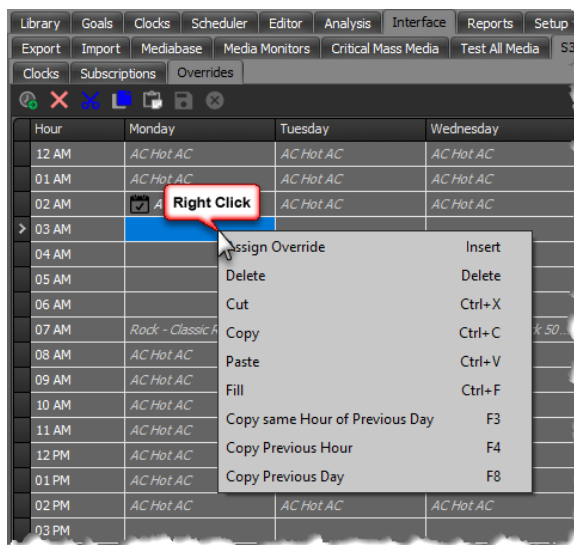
Library | Goals | Clocks | Scheduler | Editor | Analysis | Interface | Reports | Setup

Export | Import | Mediabase | Media Monitors | Critical Mass Media | Test All Media | S3

Clocks | Subscriptions | Overrides

| Hour | Monday | Tuesday | Wednesday |
|---|---|---|---|
| 12 AM | AC Hot AC | AC Hot AC | AC Hot AC |
| 01 AM | AC Hot AC | AC Hot AC | AC Hot AC |
| 02 AM | A | AC Hot AC | AC Hot AC |
| 03 AM | | | |
| 04 AM | | | |
| 05 AM | | | |
| 06 AM | | | |
| 07 AM | Rock - Classic R | | k 50... |
| 08 AM | AC Hot AC | | |
| 09 AM | AC Hot AC | | |
| 10 AM | AC Hot AC | | |
| 11 AM | AC Hot AC | | |
| 12 PM | AC Hot AC | | |
| 01 PM | AC Hot AC | | |
| 02 PM | AC Hot AC | AC Hot AC | AC Hot AC |
| 03 PM | | | |

Right Click

Assign Override Insert
Delete Delete
Cut Ctrl+X
Copy Ctrl+C
Paste Ctrl+V
Fill Ctrl+F
Copy same Hour of Previous Day F3
Copy Previous Hour F4
Copy Previous Day F8